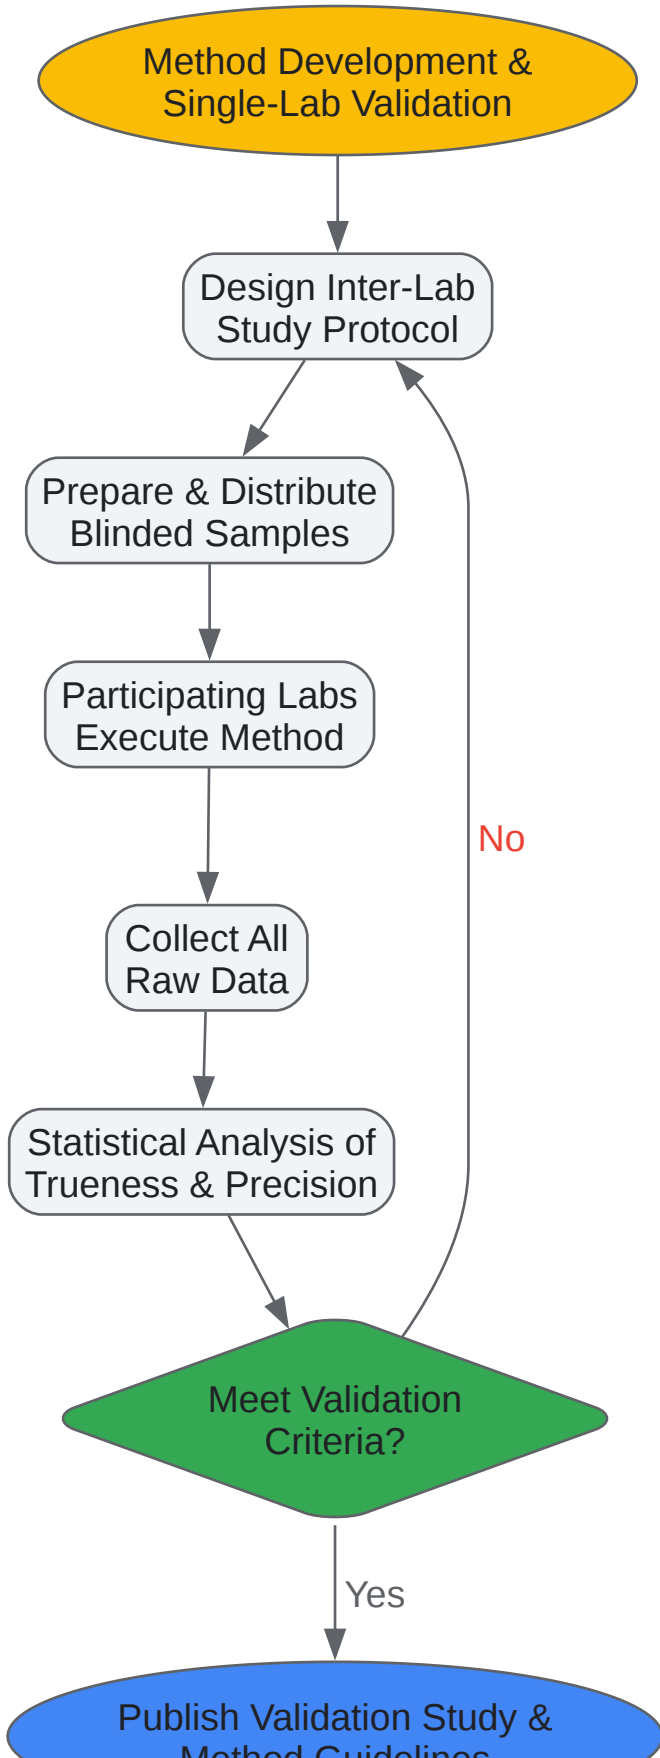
Method Development & Single-Lab Validation

Design Inter-Lab Study Protocol

Prepare & Distribute Blinded Samples

Participating Labs Execute Method

Collect All Raw Data

Statistical Analysis of Trueness & Precision

Meet Validation Criteria?

No

Yes

Publish Validation Study & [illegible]